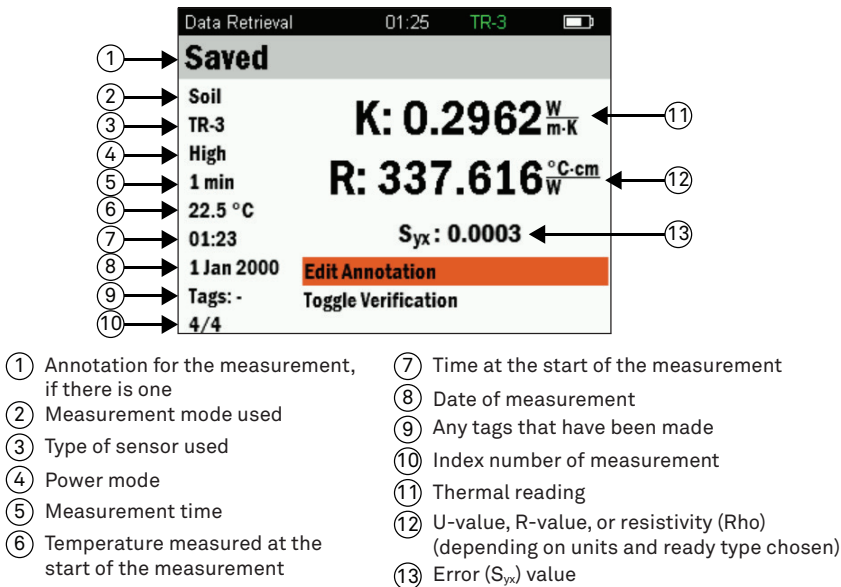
Data Retrieval 01:25 TR-3

1 Saved

2 Soil
3 TR-3
4 High
5 1 min
6 22.5 °C
7 01:23
8 1 Jan 2000
9 Tags: -
10 4/4

K: 0.2962 $\frac{W}{m \cdot K}$ 11

R: 337.616 $\frac{°C \cdot cm}{W}$ 12

$S_{yx}$: 0.0003 13

Edit Annotation
Toggle Verification

1 Annotation for the measurement, if there is one
2 Measurement mode used
3 Type of sensor used
4 Power mode
5 Measurement time
6 Temperature measured at the start of the measurement

7 Time at the start of the measurement
8 Date of measurement
9 Any tags that have been made
10 Index number of measurement
11 Thermal reading
12 U-value, R-value, or resistivity (Rho) (depending on units and ready type chosen)
13 Error ($S_{yx}$) value